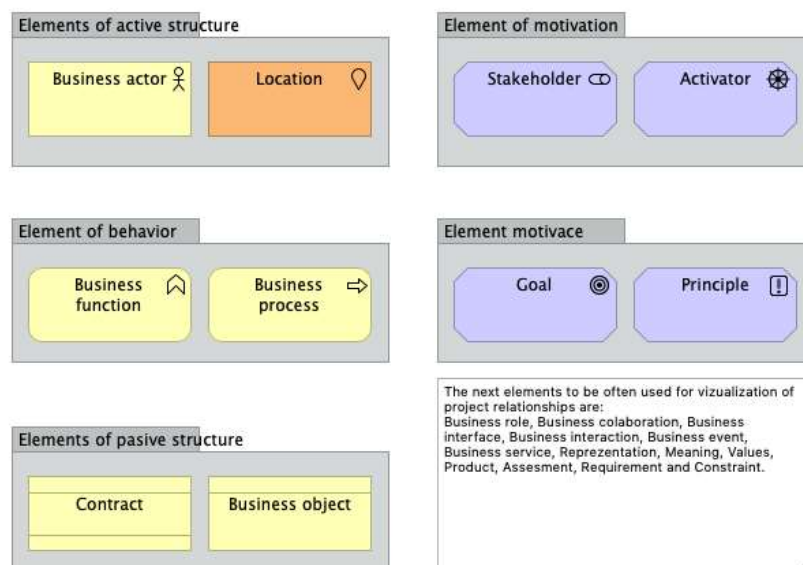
Elements of active structure

Business actor

Location

Element of motivation

Stakeholder

Activator

Element of behavior

Business function

Business process

Element motivace

Goal

Principle

Elements of pasive structure

Contract

Business object

The next elements to be often used for vizualization of project relationships are:
Business role, Business colaboration, Business interface, Business interaction, Business event, Business service, Reprezentation, Meaning, Values, Product, Assesment, Requirement and Constraint.